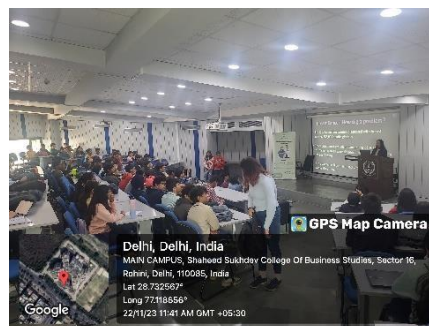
GPS Map Camera

Delhi, Delhi, India

MAIN CAMPUS, Shaheed Sukhdev College Of Business Studies, Sector 16, Rohini, Delhi, 110085, India

Lat 28.732567°

Long 77.118656°

22/11/23 11:41 AM GMT +05:30

Google